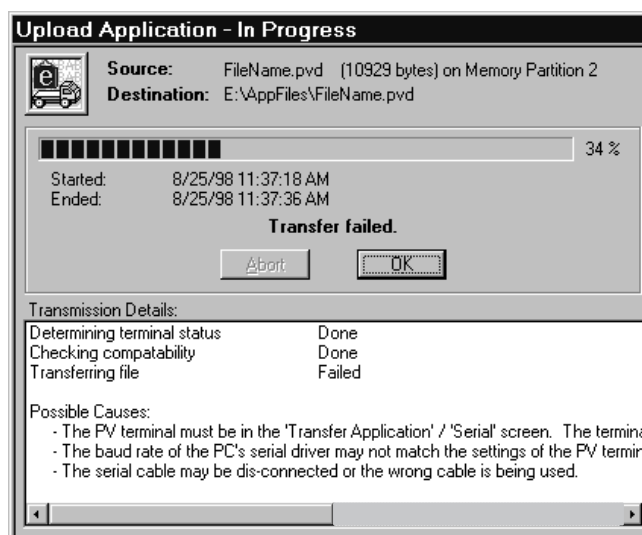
Upload Application - In Progress

Source: FileName.pvd (10929 bytes) on Memory Partition 2
Destination: E:\AppFiles\FileName.pvd

34 %

Started: 8/25/98 11:37:18 AM
Ended: 8/25/98 11:37:36 AM

Transfer failed.

Abort OK

Transmission Details:

| | |
|---|---|
| Determining terminal status | Done |
| Checking compatability | Done |
| Transferring file | Failed |

Possible Causes:
- The PV terminal must be in the 'Transfer Application' / 'Serial' screen. The termina
- The baud rate of the PC's serial driver may not match the settings of the PV termin
- The serial cable may be dis-connected or the wrong cable is being used.